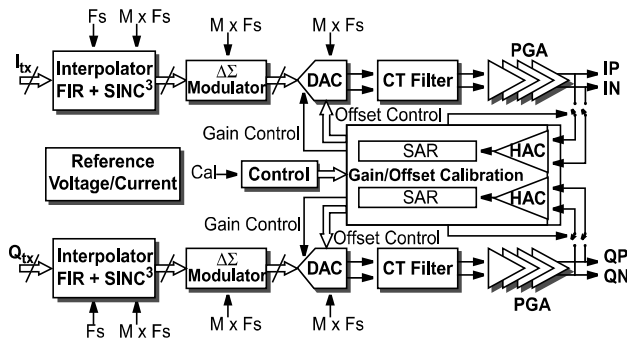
Fs
M x Fs
M x Fs
M x Fs
PGA
$I_{tx}$
Interpolator FIR + SINC$^3$
$\Delta\Sigma$ Modulator
DAC
CT Filter
IP
IN
Offset Control
Gain Control
SAR
HAC
Reference Voltage/Current
Cal
Control
Gain/Offset Calibration
SAR
HAC
Gain Control
Offset Control
$Q_{tx}$
Interpolator FIR + SINC$^3$
$\Delta\Sigma$ Modulator
DAC
CT Filter
QP
QN
PGA
Fs
M x Fs
M x Fs
M x Fs